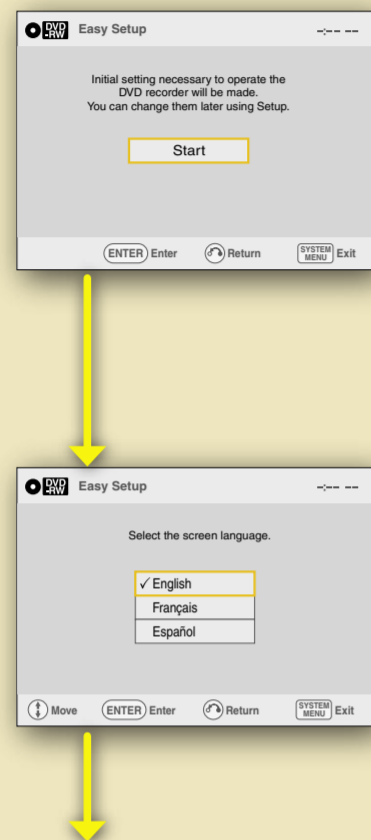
DVD -RW Easy Setup -:-- --

Initial setting necessary to operate the DVD recorder will be made. You can change them later using Setup.

Start

ENTER Enter Return SYSTEM MENU Exit

DVD -RW Easy Setup -:-- --

Select the screen language.

✓ English
Français
Español

Move ENTER Enter Return SYSTEM MENU Exit